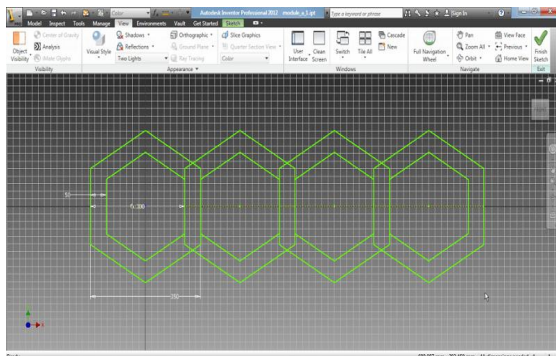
Color
Autodesk Inventor Professional 2012 module_c1.ipt
Type a keyword or phrase
Sign In
Model Inspect Tools Manage View Environments Vault Get Started Sketch
Object Visibility
Center of Gravity
Analysis
iMate Glyphs
Visibility
Visual Style
Shadows
Reflections
Two Lights
Orthographic
Ground Plane
Ray Tracing
Slice Graphics
Quarter Section View
Color
Appearance
User Interface
Clean Screen
Switch
Tile All
Cascade
New
Windows
Full Navigation Wheel
Pan
Zoom All
Orbit
View Face
Previous
Home View
Navigate
Finish Sketch
Exit
50
6.300
100
Ready
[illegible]